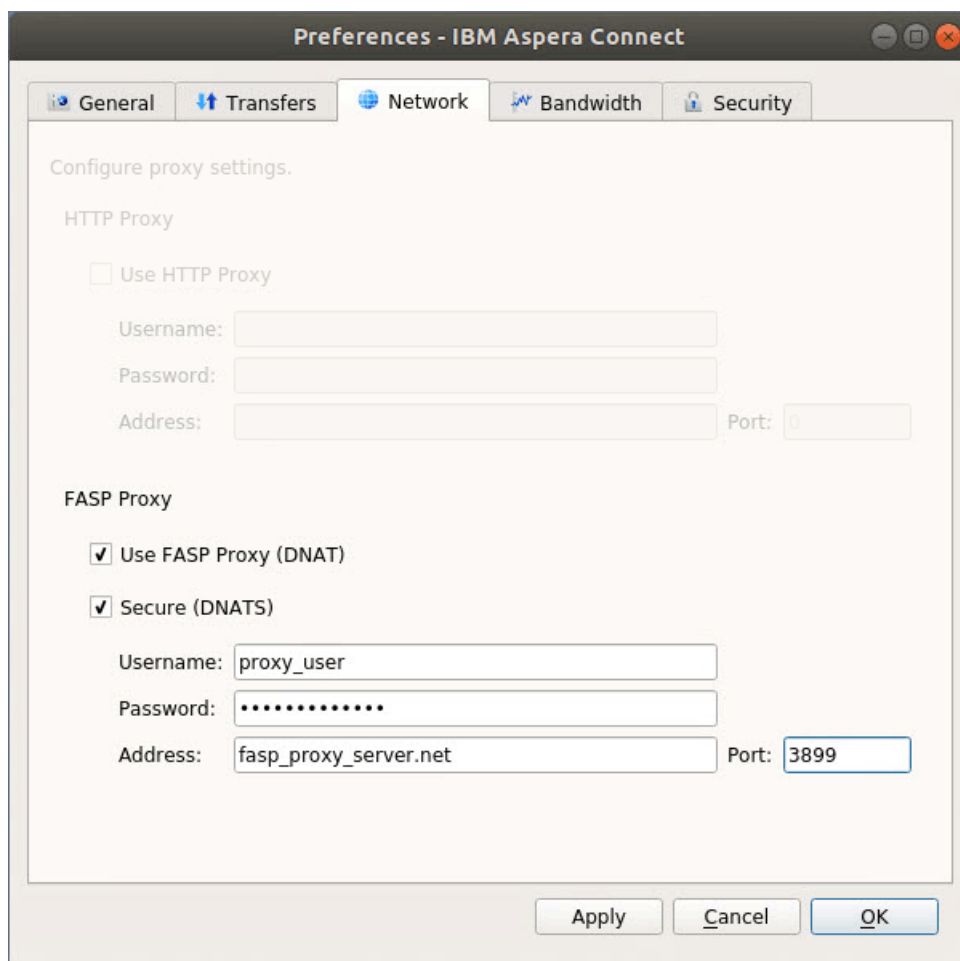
Preferences - IBM Aspera Connect

General | Transfers | Network | Bandwidth | Security

Configure proxy settings.

HTTP Proxy

Use HTTP Proxy

Username:

Password:

Address: Port: 0

FASP Proxy

✔ Use FASP Proxy (DNAT)

✔ Secure (DNATS)

Username: proxy_user

Password: ••••••••••••••

Address: fasp_proxy_server.net Port: 3899

Apply Cancel OK